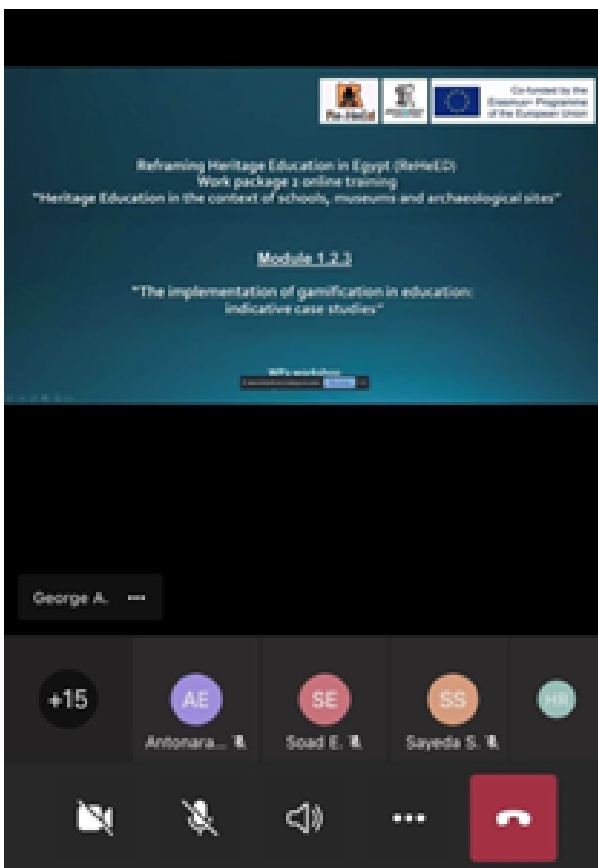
Re-HeED

Co-funded by the Erasmus+ Programme of the European Union

Reframing Heritage Education in Egypt (ReHeED)
Work package 2 online training
"Heritage Education in the context of schools, museums and archaeological sites"

Module 1.2.3

"The implementation of gamification in education: indicative case studies"

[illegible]

George A. •••

+15

AE
Antonara...

SE
Soad E.

SS
Sayeda S.

HR

•••